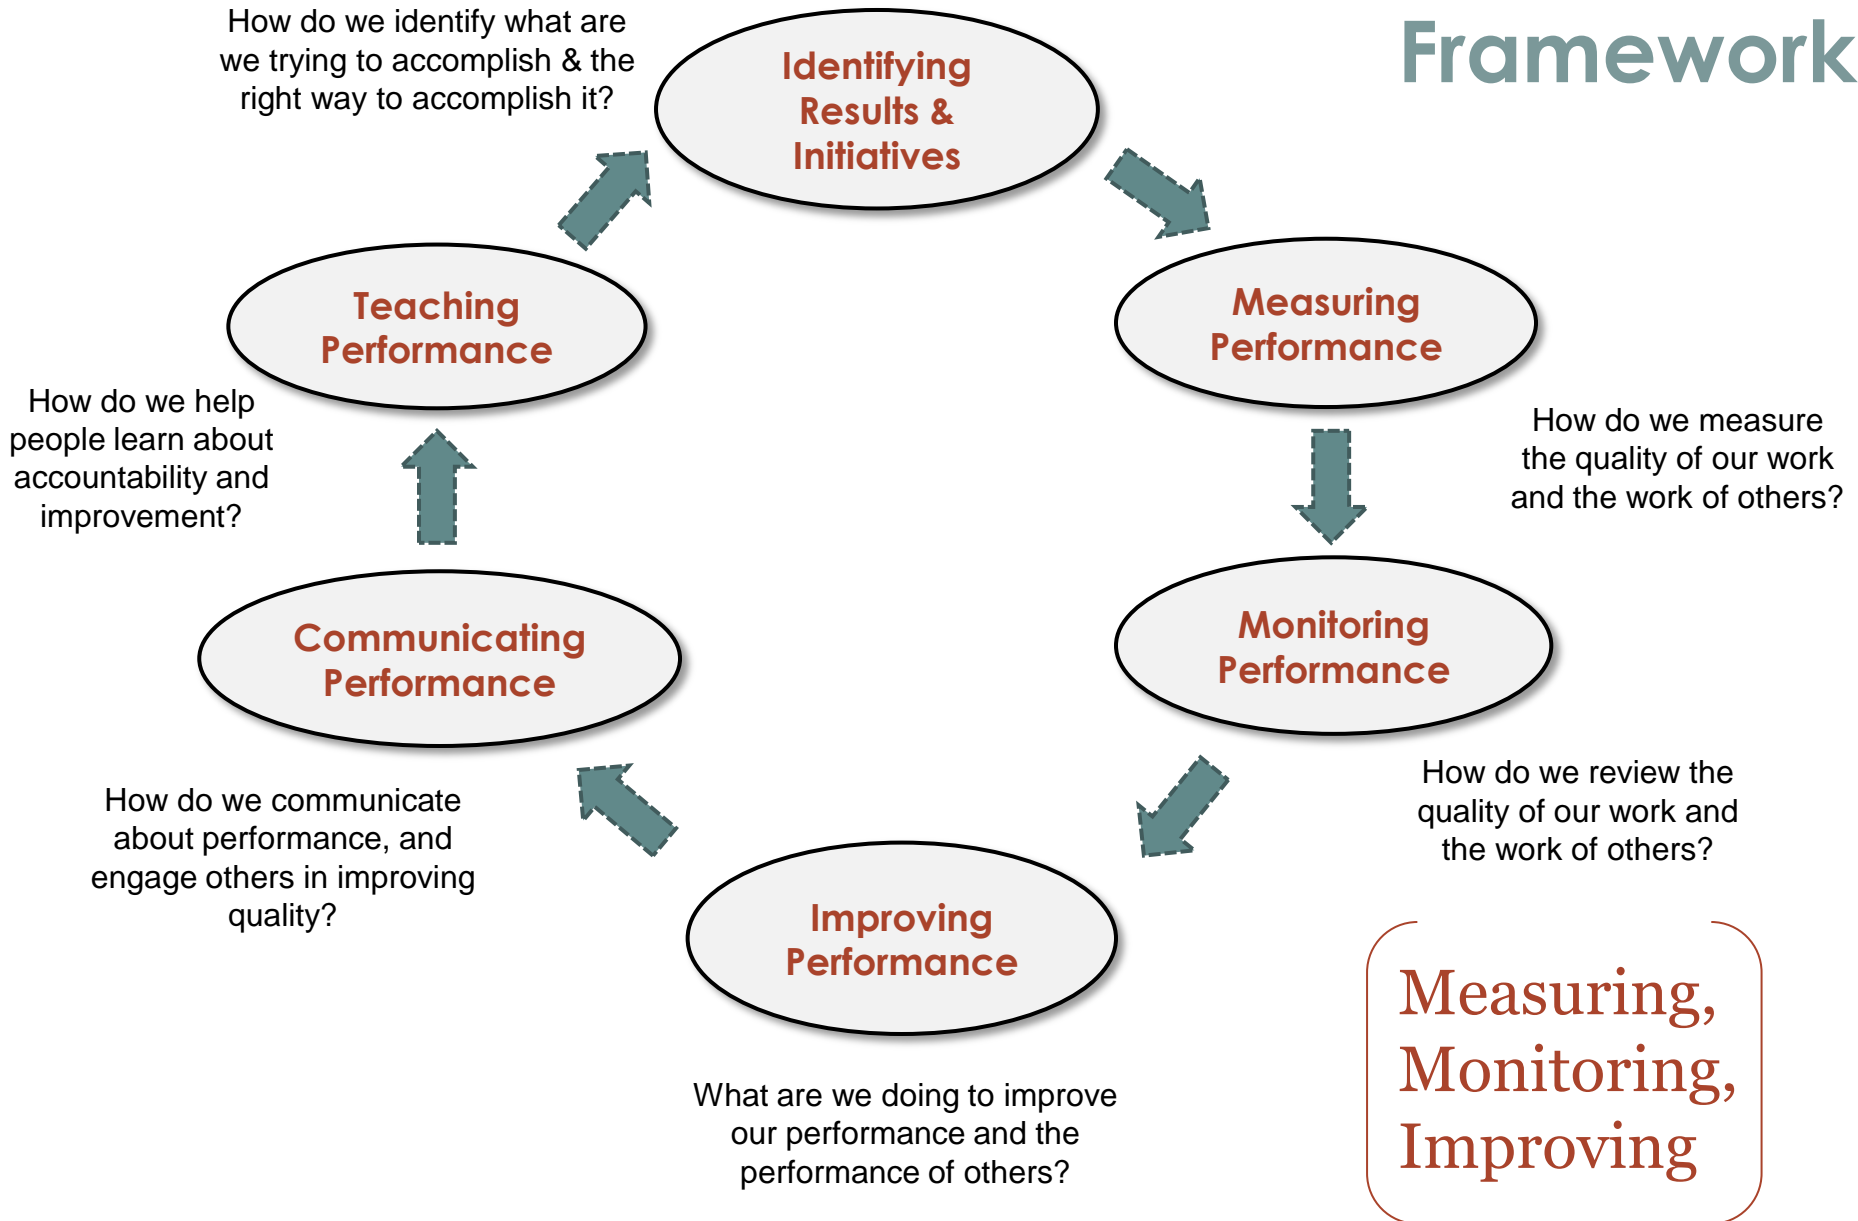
Framework

How do we identify what are we trying to accomplish & the right way to accomplish it?

Identifying Results & Initiatives

Measuring Performance

How do we measure the quality of our work and the work of others?

Monitoring Performance

How do we review the quality of our work and the work of others?

Improving Performance

What are we doing to improve our performance and the performance of others?

Communicating Performance

How do we communicate about performance, and engage others in improving quality?

Teaching Performance

How do we help people learn about accountability and improvement?

Measuring, Monitoring, Improving